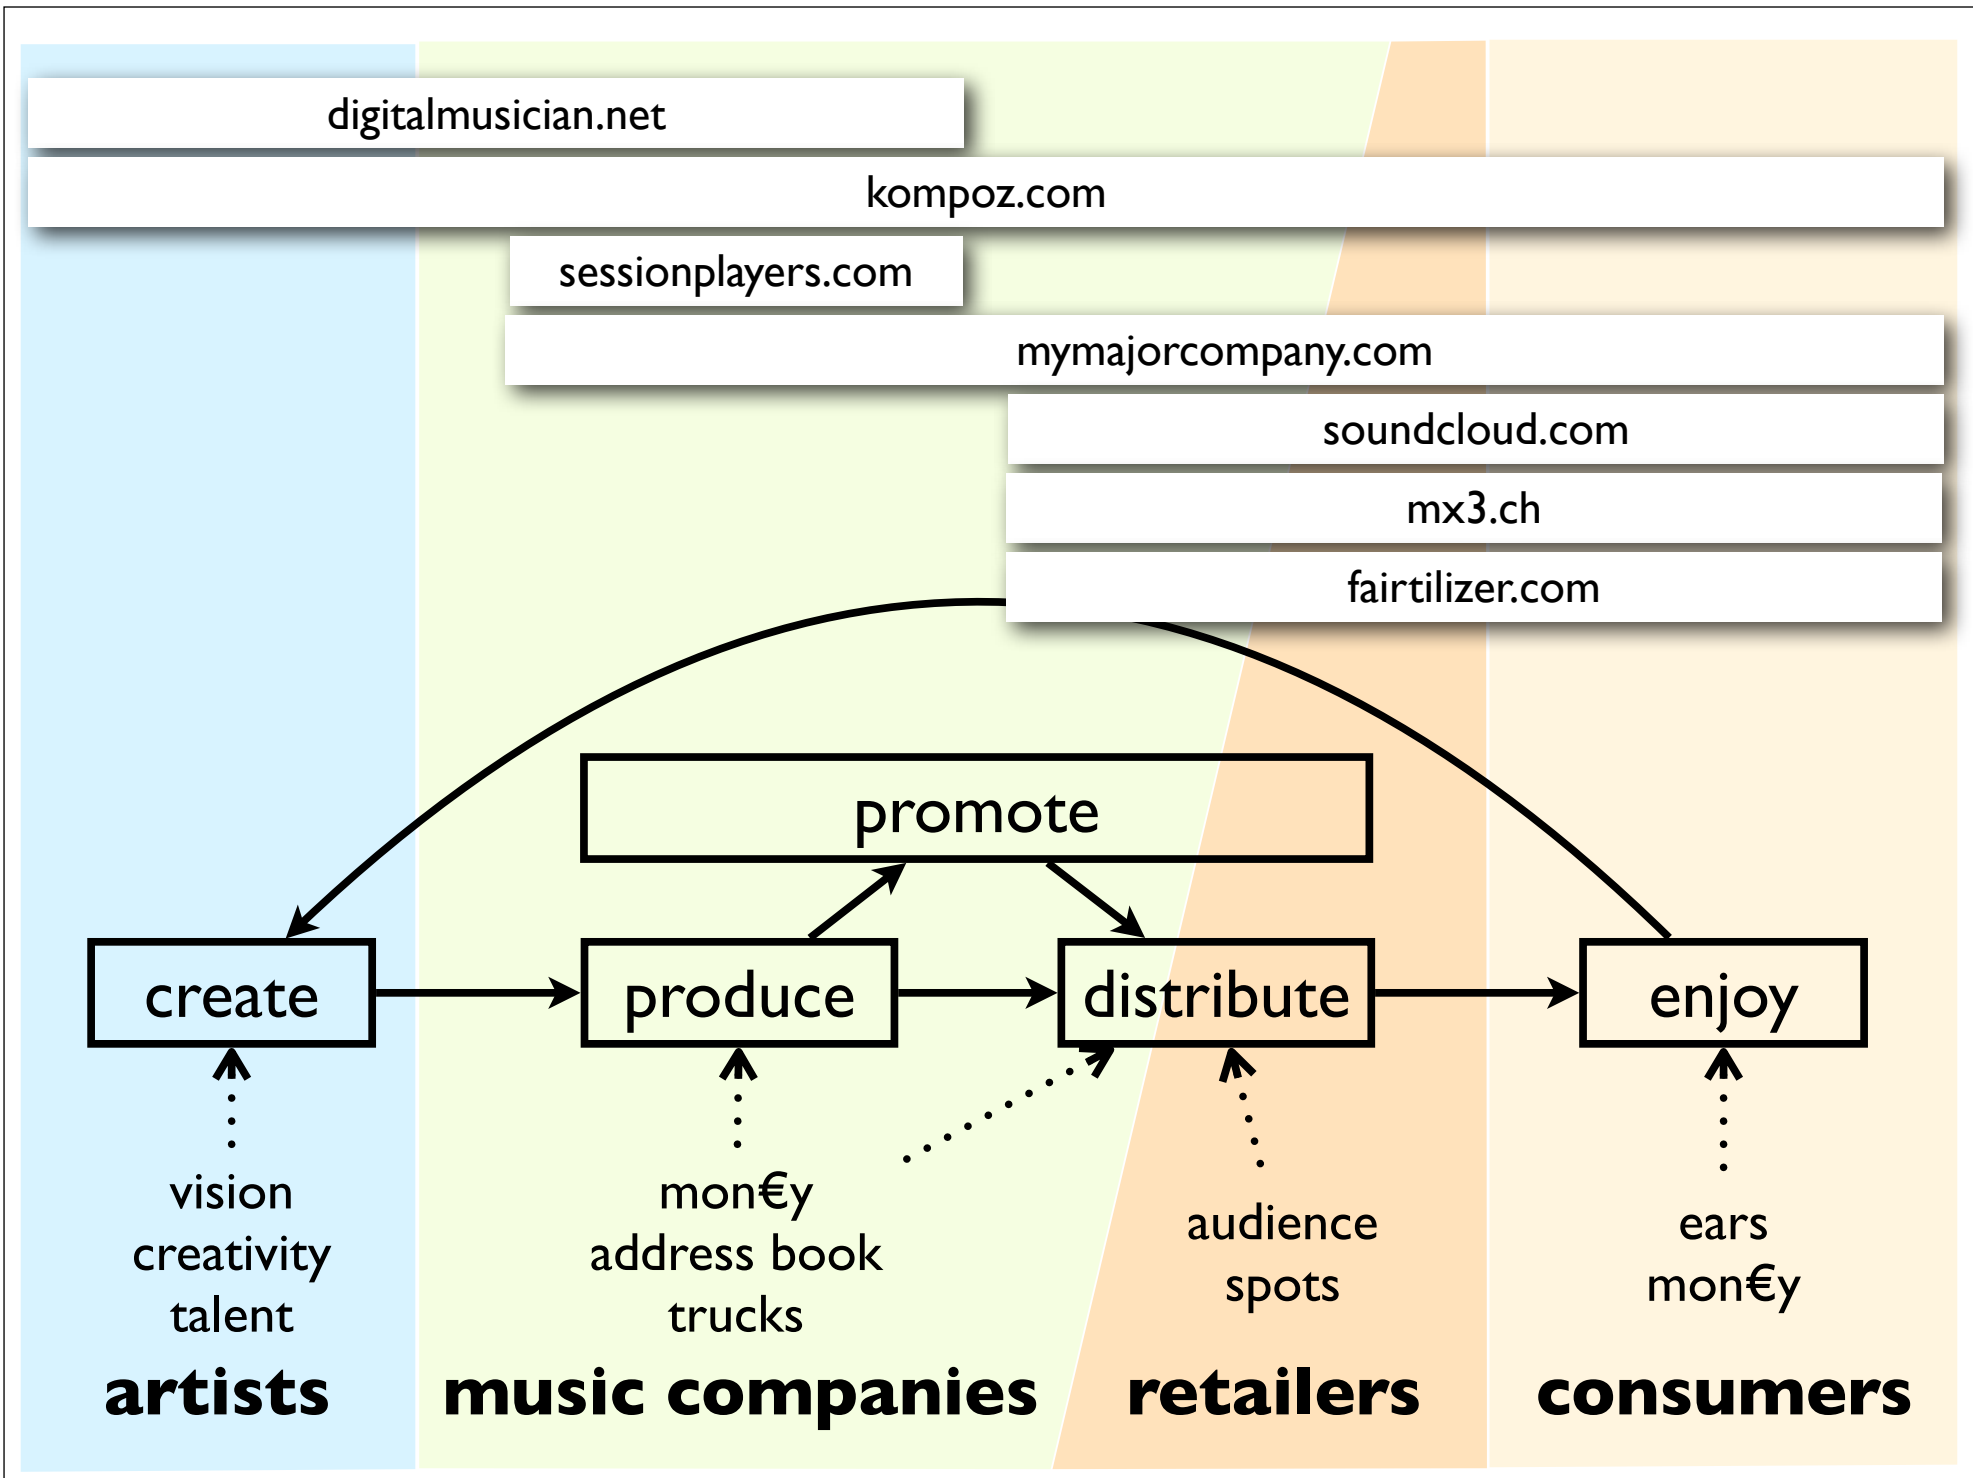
digitalmusician.net

kompoz.com

sessionplayers.com

mymajorcompany.com

soundcloud.com

mx3.ch

fairtilizer.com

promote

create

produce

distribute

enjoy

vision
creativity
talent

mon€y
address book
trucks

audience
spots

ears
mon€y

artists

music companies

retailers

consumers